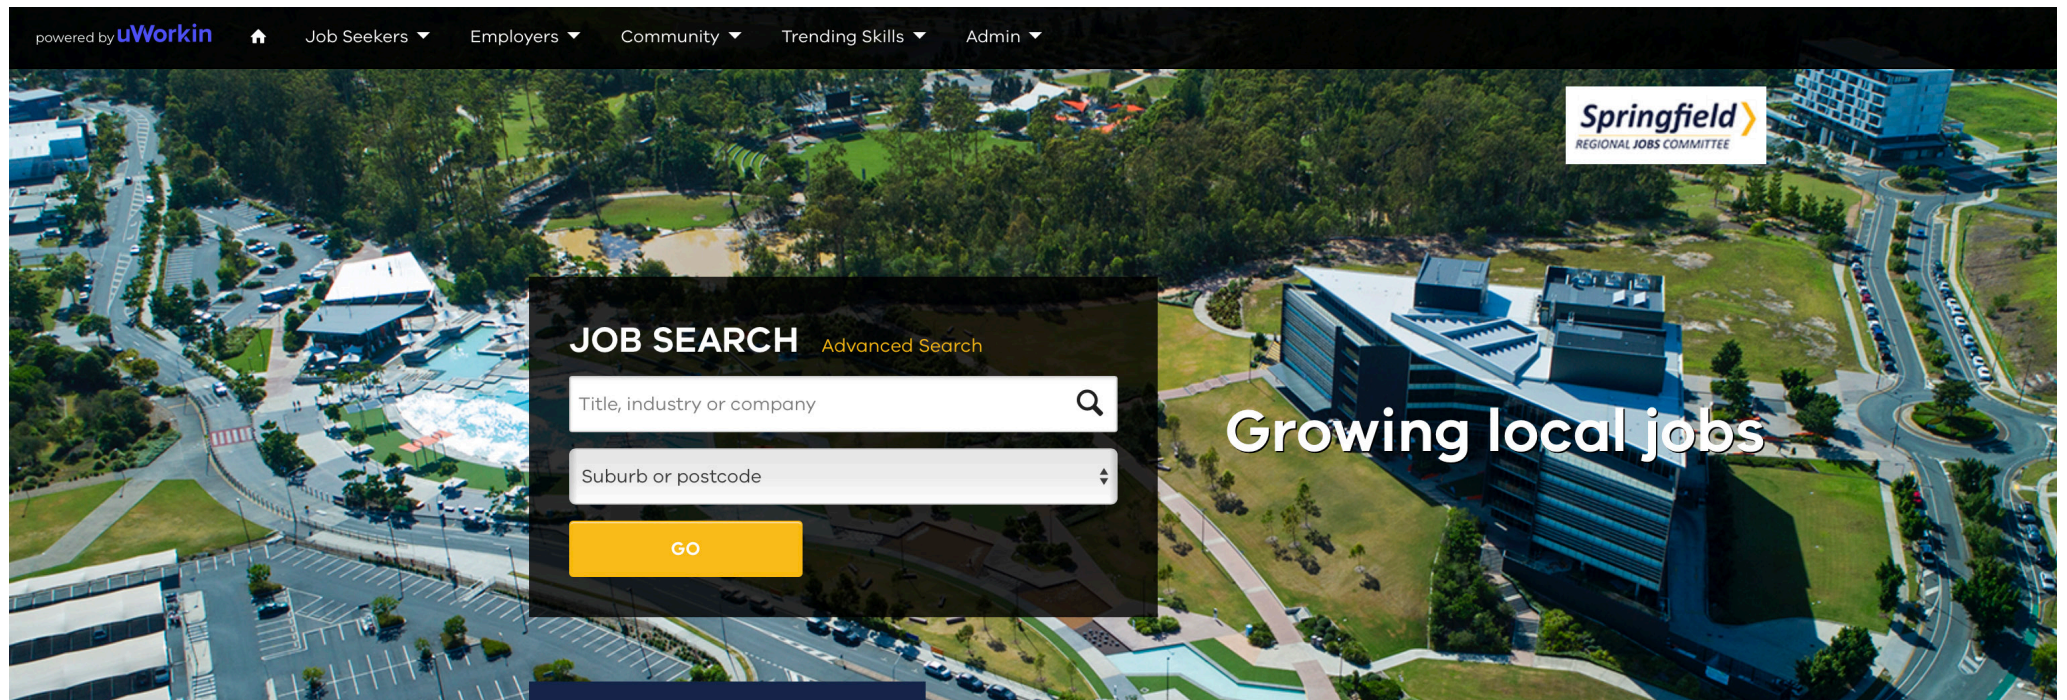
powered by uWorkin
Job Seekers
Employers
Community
Trending Skills
Admin

Springfield
REGIONAL JOBS COMMITTEE

JOB SEARCH Advanced Search

Title, industry or company

Suburb or postcode

GO

Growing local jobs